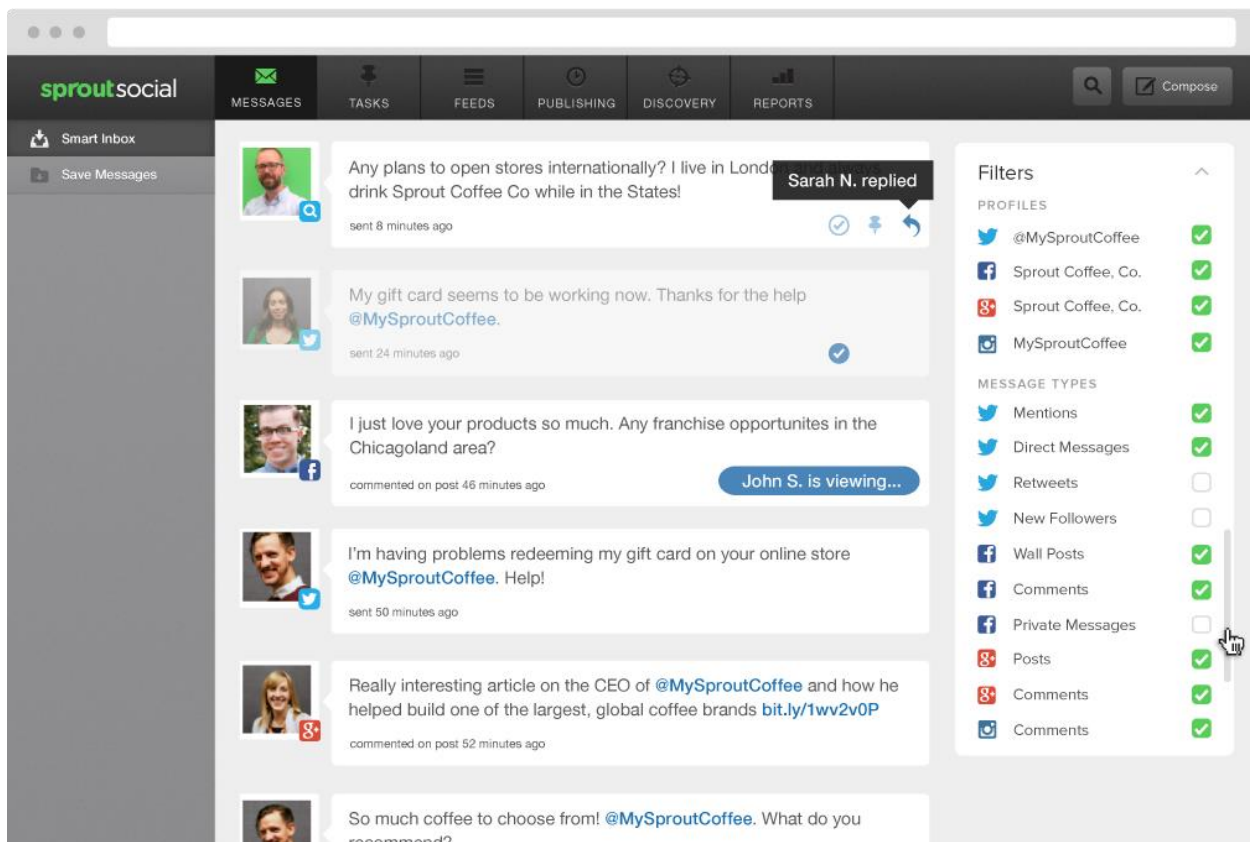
sproutsocial

MESSAGES TASKS FEEDS PUBLISHING DISCOVERY REPORTS

Compose

Smart Inbox
Save Messages

Any plans to open stores internationally? I live in Lond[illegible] drink Sprout Coffee Co while in the States!
Sarah N. replied
sent 8 minutes ago

My gift card seems to be working now. Thanks for the help @MySproutCoffee.
sent 24 minutes ago

I just love your products so much. Any franchise opportunites in the Chicagoland area?
commented on post 46 minutes ago
John S. is viewing...

I'm having problems redeeming my gift card on your online store @MySproutCoffee. Help!
sent 50 minutes ago

Really interesting article on the CEO of @MySproutCoffee and how he helped build one of the largest, global coffee brands bit.ly/1wv2v0P
commented on post 52 minutes ago

So much coffee to choose from! @MySproutCoffee. What do you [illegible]

Filters
PROFILES
@MySproutCoffee
Sprout Coffee, Co.
Sprout Coffee, Co.
MySproutCoffee
MESSAGE TYPES
Mentions
Direct Messages
Retweets
New Followers
Wall Posts
Comments
Private Messages
Posts
Comments
Comments